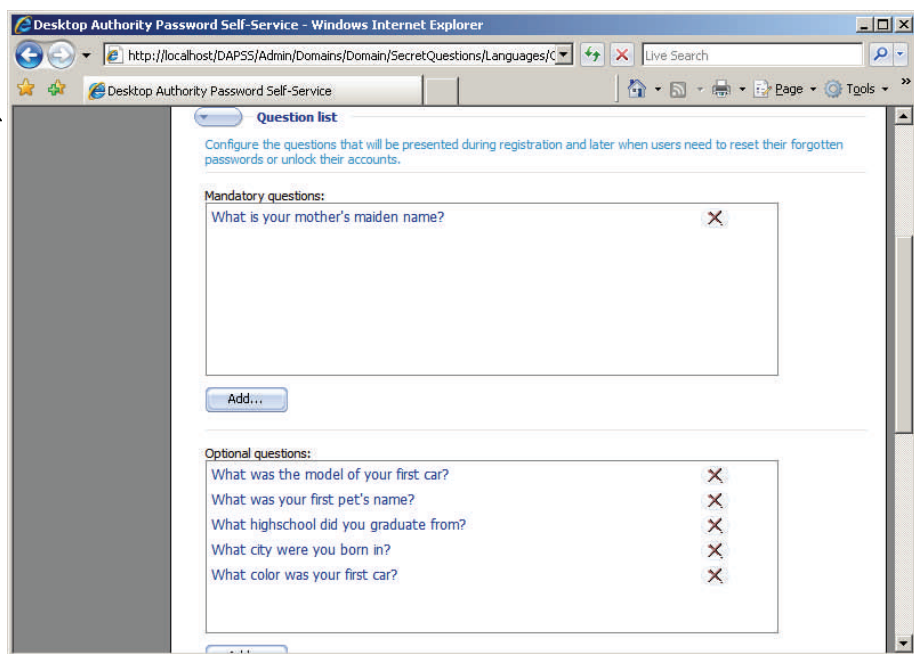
Desktop Authority Password Self-Service - Windows Internet Explorer

http://localhost/DAPSS/Admin/Domains/Domain/SecretQuestions/Languages/C

Live Search

Desktop Authority Password Self-Service

Page Tools

Question list

Configure the questions that will be presented during registration and later when users need to reset their forgotten passwords or unlock their accounts.

Mandatory questions:

What is your mother's maiden name?

Add...

Optional questions:

What was the model of your first car?

What was your first pet's name?

What highschool did you graduate from?

What city were you born in?

What color was your first car?

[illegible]